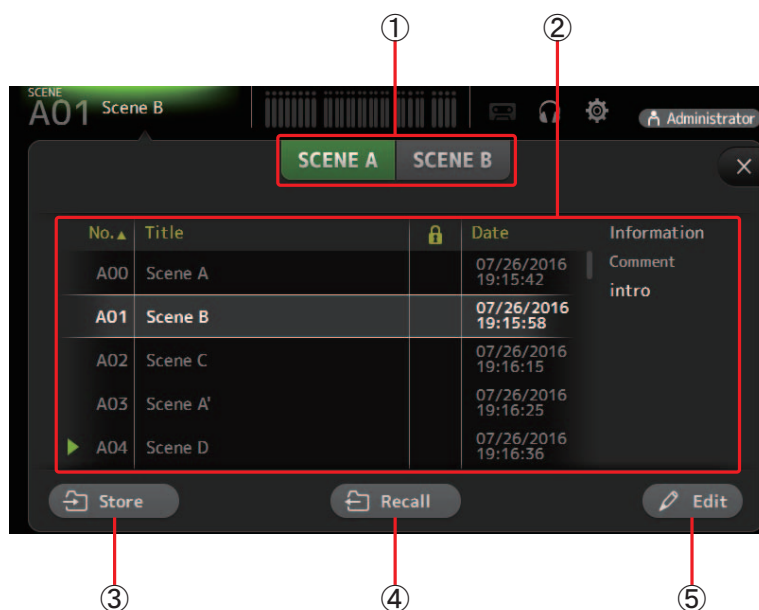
①
②

SCENE
A01 Scene B

Administrator

SCENE A SCENE B

×

| No.▲ | Title | | Date |
|---|---|---|---|
| A00 | Scene A | | 07/26/2016 19:15:42 |
| A01 | Scene B | | 07/26/2016 19:15:58 |
| A02 | Scene C | | 07/26/2016 19:16:15 |
| A03 | Scene A' | | 07/26/2016 19:16:25 |
| ▶ A04 | Scene D | | 07/26/2016 19:16:36 |

Information
Comment
intro

Store
Recall
Edit

③
④
⑤